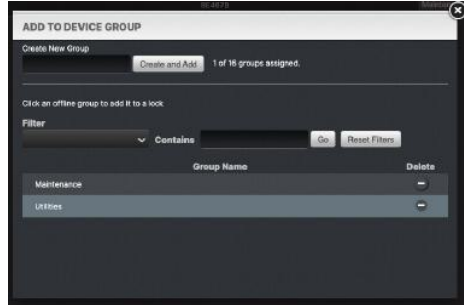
ADD TO DEVICE GROUP

Create New Group

Create and Add

1 of 16 groups assigned.

Click an offline group to add it to a lock

Filter

Contains

Go

Reset Filters

| Group Name | Delete |
|---|---|
| Maintenance | |
| Utilities | |